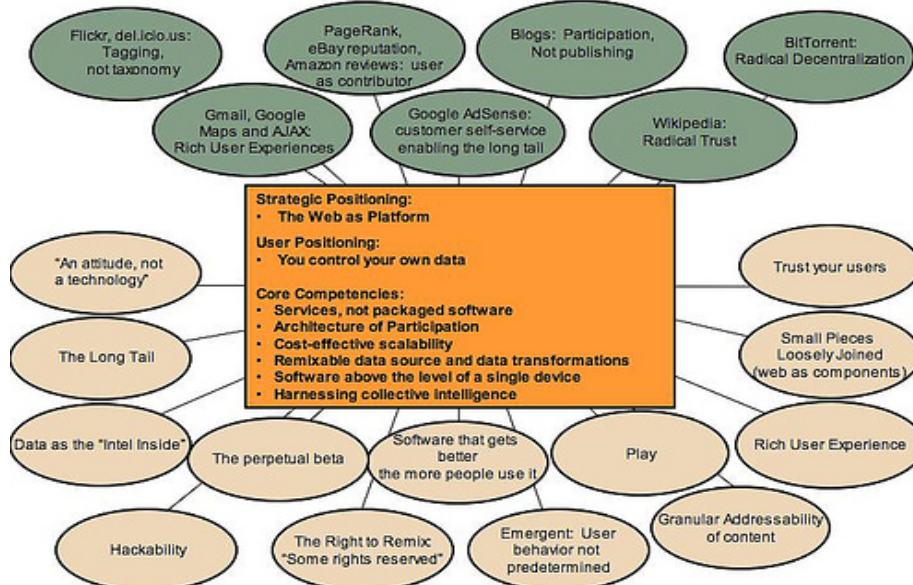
Flickr, del.icio.us: Tagging, not taxonomy

PageRank, eBay reputation, Amazon reviews: user as contributor

Blogs: Participation, Not publishing

BitTorrent: Radical Decentralization

Gmail, Google Maps and AJAX: Rich User Experiences

Google AdSense: customer self-service enabling the long tail

Wikipedia: Radical Trust

Strategic Positioning:
• The Web as Platform

User Positioning:
• You control your own data

Core Competencies:
• Services, not packaged software
• Architecture of Participation
• Cost-effective scalability
• Remixable data source and data transformations
• Software above the level of a single device
• Harnessing collective intelligence

"An attitude, not a technology"

Trust your users

The Long Tail

Small Pieces Loosely Joined (web as components)

Data as the "Intel Inside"

The perpetual beta

Software that gets better the more people use it

Play

Rich User Experience

Hackability

The Right to Remix: "Some rights reserved"

Emergent: User behavior not predetermined

Granular Addressability of content